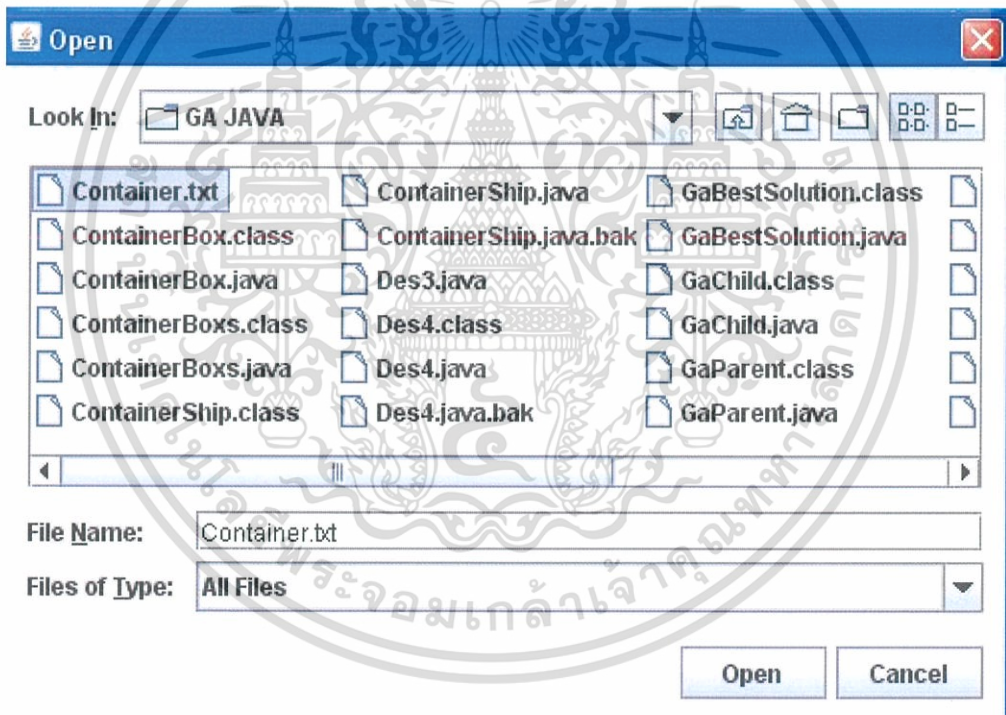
Open

Look In: GA JAVA

Container.txt
ContainerBox.class
ContainerBox.java
ContainerBoxs.class
ContainerBoxs.java
ContainerShip.class

ContainerShip.java
ContainerShip.java.bak
Des3.java
Des4.class
Des4.java
Des4.java.bak

GaBestSolution.class
GaBestSolution.java
GaChild.class
GaChild.java
GaParent.class
GaParent.java

File Name: Container.txt

Files of Type: All Files

Open Cancel

พระจอมเกล้าเจ้าคุณทหาร